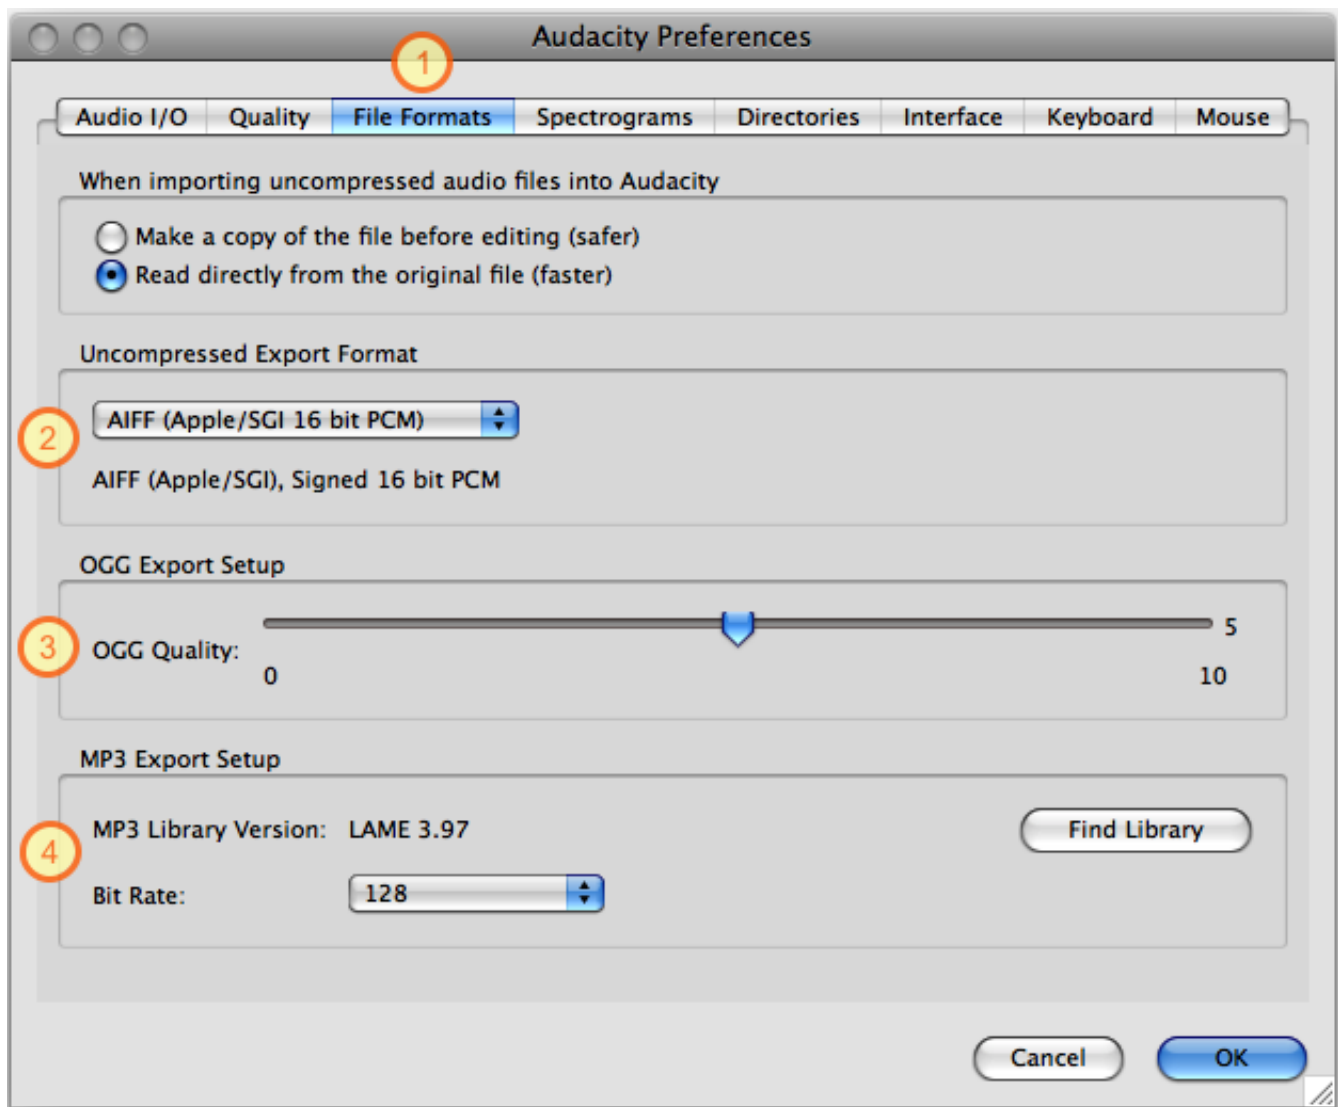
Audacity Preferences

1

Audio I/O | Quality | File Formats | Spectrograms | Directories | Interface | Keyboard | Mouse

When importing uncompressed audio files into Audacity

Make a copy of the file before editing (safer)
Read directly from the original file (faster)

Uncompressed Export Format

2

AIFF (Apple/SGI 16 bit PCM)

AIFF (Apple/SGI), Signed 16 bit PCM

OGG Export Setup

3

OGG Quality: 5

0 10

MP3 Export Setup

4

MP3 Library Version: LAME 3.97

Find Library

Bit Rate: 128

Cancel

OK